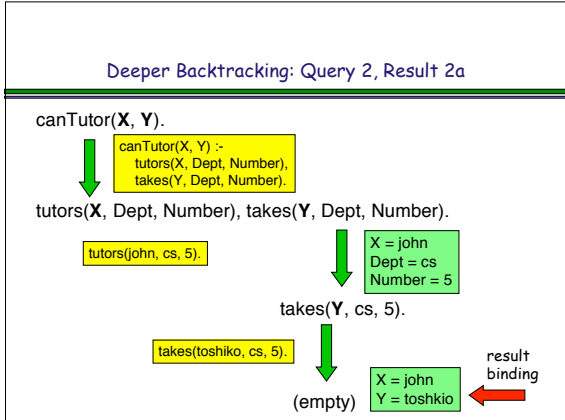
Deeper Backtracking: Query 2, Result 2a

canTutor(**X**, **Y**).

canTutor(X, Y) :-
tutors(X, Dept, Number),
takes(Y, Dept, Number).

tutors(**X**, Dept, Number), takes(**Y**, Dept, Number).

tutors(john, cs, 5).

X = john
Dept = cs
Number = 5

takes(**Y**, cs, 5).

takes(toshiko, cs, 5).

result binding

X = john
Y = toshkio

(empty)